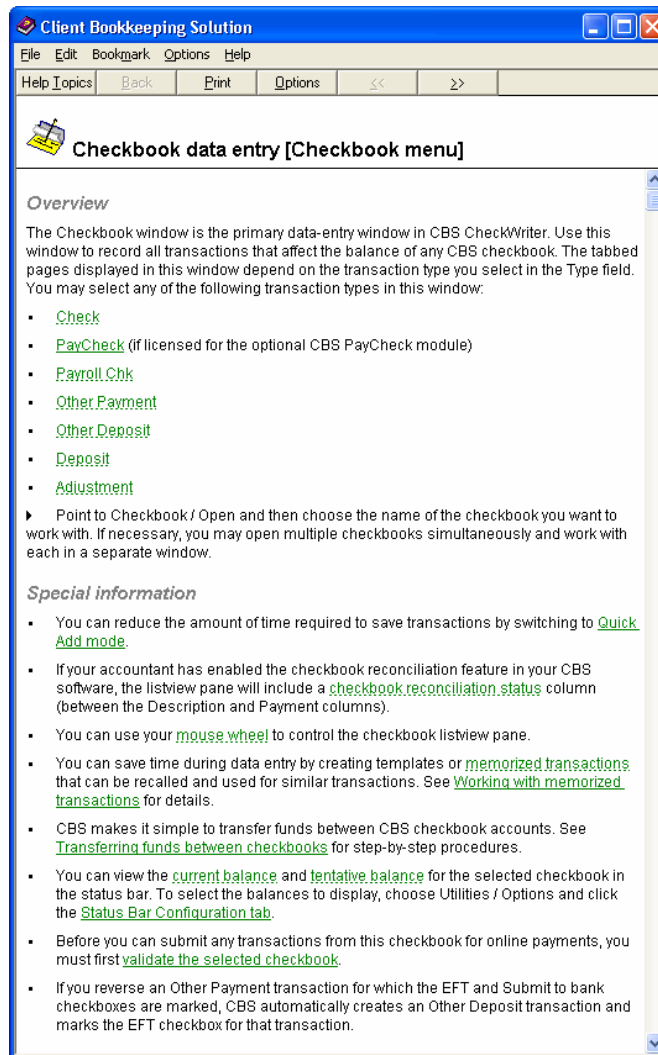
Client Bookkeeping Solution

File Edit Bookmark Options Help

Help Topics | Back | Print | Options | << | >>

Checkbook data entry [Checkbook menu]

Overview

The Checkbook window is the primary data-entry window in CBS CheckWriter. Use this window to record all transactions that affect the balance of any CBS checkbook. The tabbed pages displayed in this window depend on the transaction type you select in the Type field. You may select any of the following transaction types in this window:

- Check
- PayCheck (if licensed for the optional CBS PayCheck module)
- Payroll Chk
- Other Payment
- Other Deposit
- Deposit
- Adjustment

Point to Checkbook / Open and then choose the name of the checkbook you want to work with. If necessary, you may open multiple checkbooks simultaneously and work with each in a separate window.

Special information

- You can reduce the amount of time required to save transactions by switching to Quick Add mode.
- If your accountant has enabled the checkbook reconciliation feature in your CBS software, the listview pane will include a checkbook reconciliation status column (between the Description and Payment columns).
- You can use your mouse wheel to control the checkbook listview pane.
- You can save time during data entry by creating templates or memorized transactions that can be recalled and used for similar transactions. See Working with memorized transactions for details.
- CBS makes it simple to transfer funds between CBS checkbook accounts. See Transferring funds between checkbooks for step-by-step procedures.
- You can view the current balance and tentative balance for the selected checkbook in the status bar. To select the balances to display, choose Utilities / Options and click the Status Bar Configuration tab.
- Before you can submit any transactions from this checkbook for online payments, you must first validate the selected checkbook.
- If you reverse an Other Payment transaction for which the EFT and Submit to bank checkboxes are marked, CBS automatically creates an Other Deposit transaction and marks the EFT checkbox for that transaction.